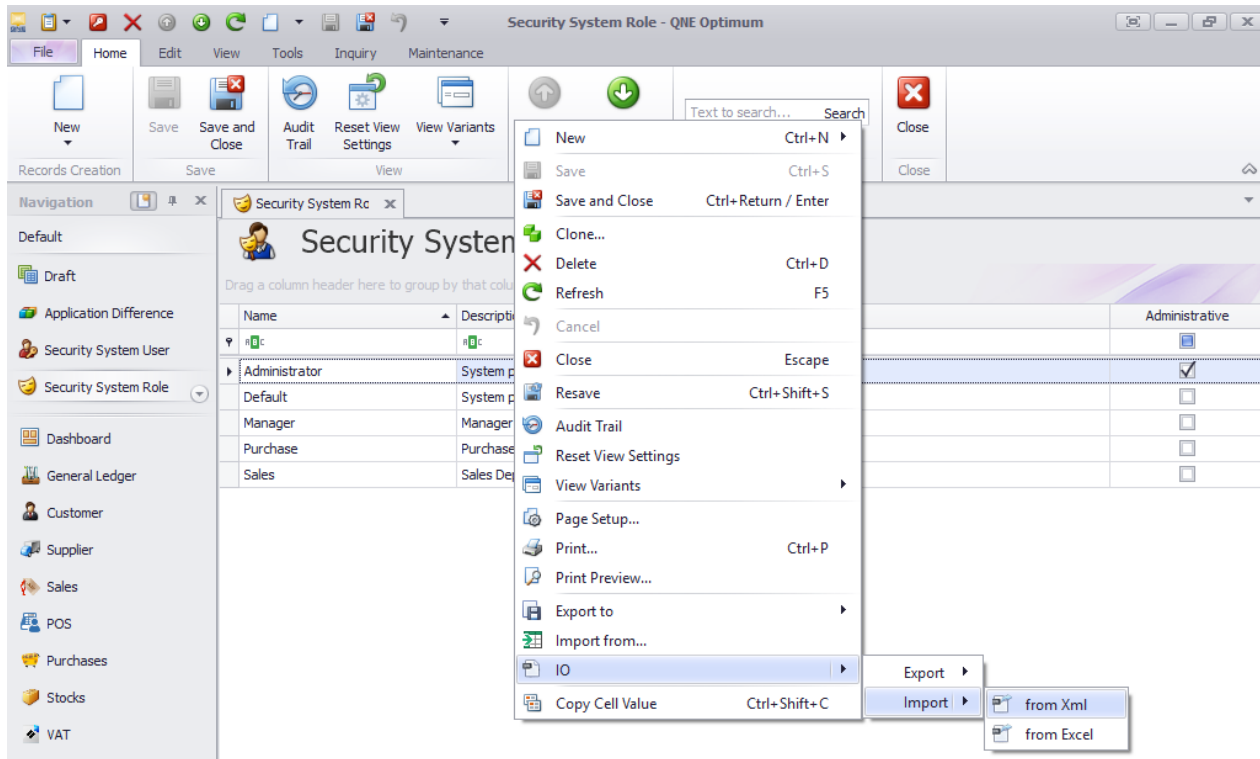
Security System Role - QNE Optimum

File Home Edit View Tools Inquiry Maintenance

New
Records Creation

Save Save and Close
Save

Audit Trail Reset View Settings View Variants
View

Text to search... Search

Close
Close

Navigation

Default
Draft
Application Difference
Security System User
Security System Role
Dashboard
General Ledger
Customer
Supplier
Sales
POS
Purchases
Stocks
VAT

Security System Ro

Security System

Drag a column header here to group by that colu

| Name | Descriptio | Administrative |
|---|---|---|
| Administrator | System p | ☑ |
| Default | System p | ☐ |
| Manager | Manager | ☐ |
| Purchase | Purchase | ☐ |
| Sales | Sales De | ☐ |

New Ctrl+N
Save Ctrl+S
Save and Close Ctrl+Return / Enter
Clone...
Delete Ctrl+D
Refresh F5
Cancel
Close Escape
Resave Ctrl+Shift+S
Audit Trail
Reset View Settings
View Variants
Page Setup...
Print... Ctrl+P
Print Preview...
Export to
Import from...
IO
Copy Cell Value Ctrl+Shift+C

Export
Import

from Xml
from Excel